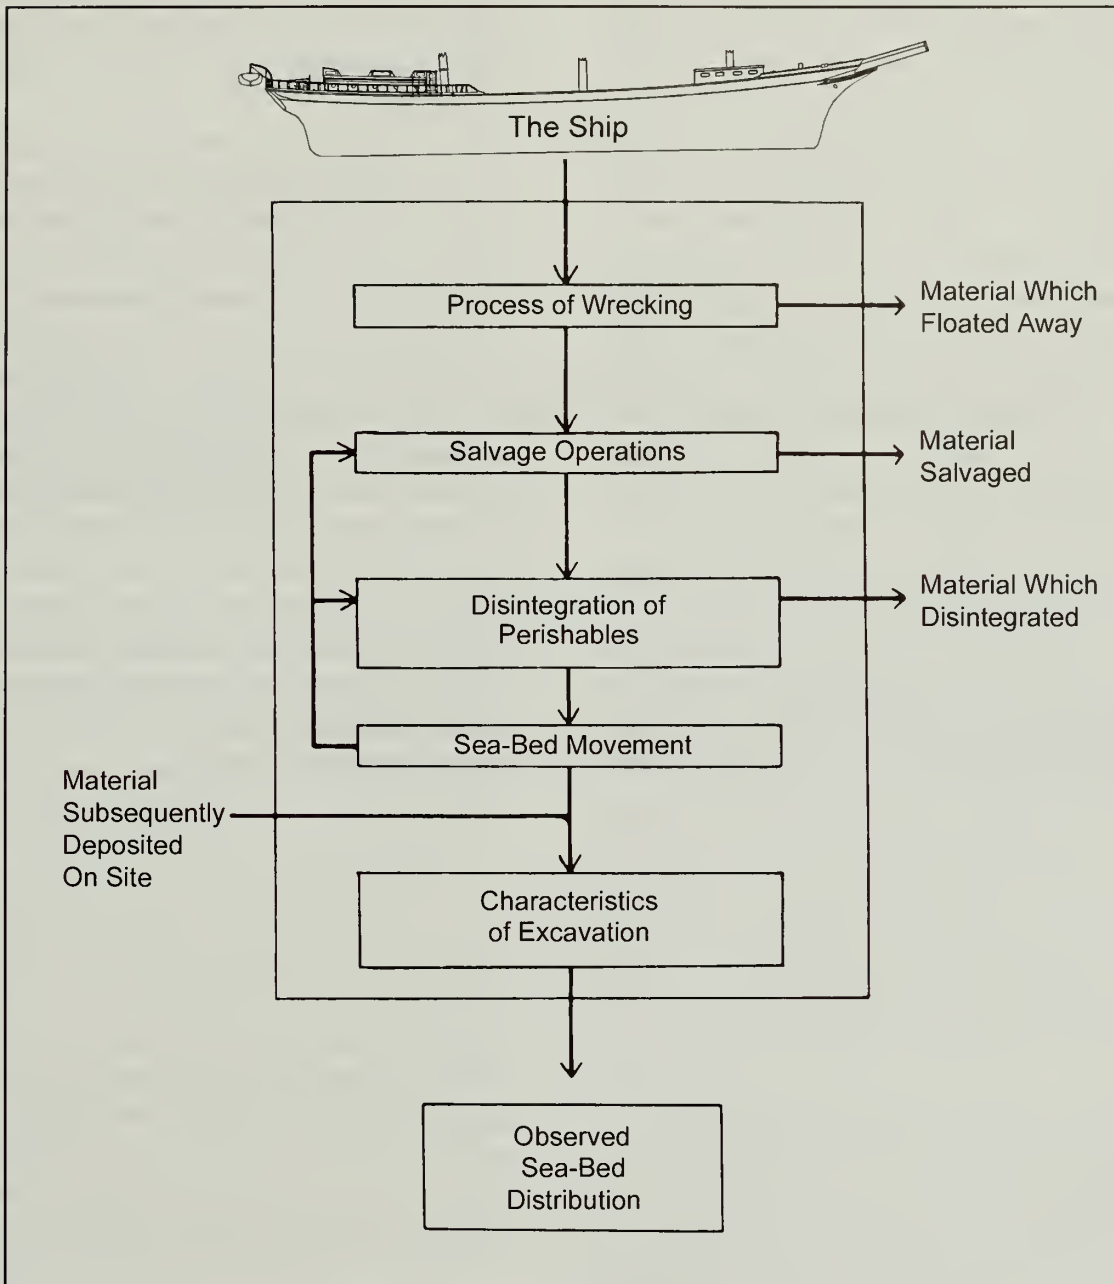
The Ship

Process of Wrecking

Material Which Floated Away

Salvage Operations

Material Salvaged

Disintegration of Perishables

Material Which Disintegrated

Sea-Bed Movement

Material Subsequently Deposited On Site

Characteristics of Excavation

Observed Sea-Bed Distribution